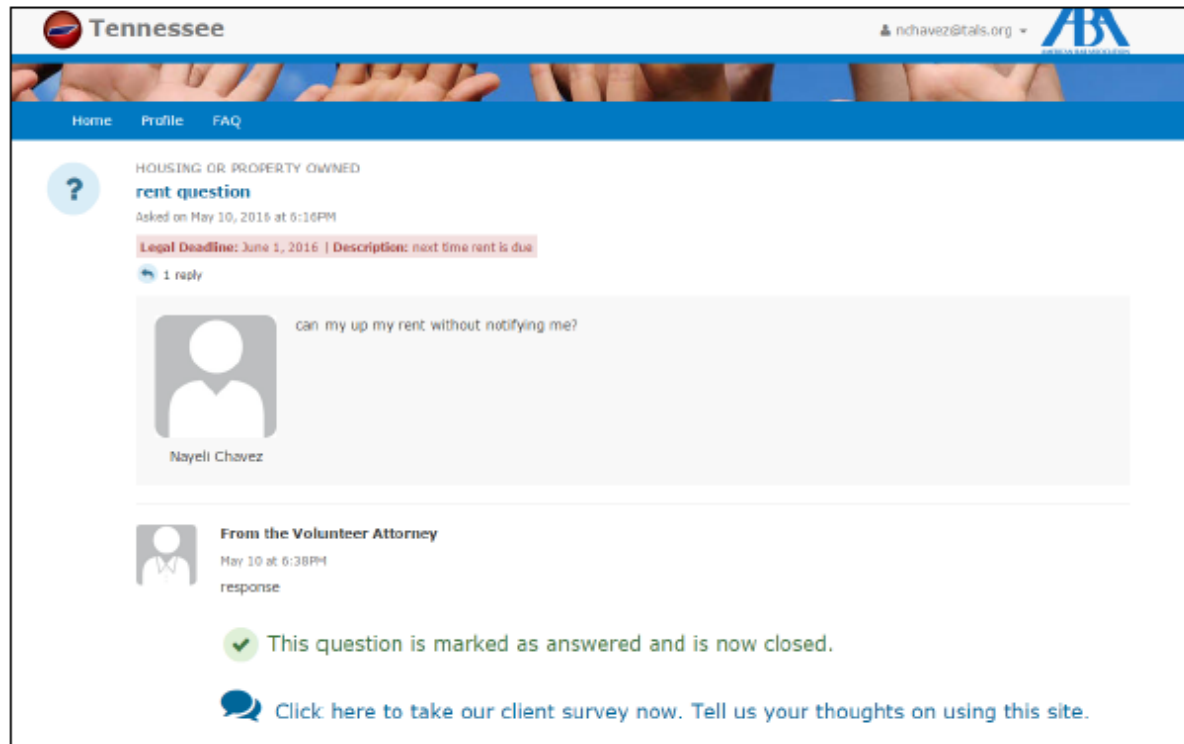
Tennessee

nchavez@tals.org

ABA

AMERICAN BAR ASSOCIATION

Home Profile FAQ

?

HOUSING OR PROPERTY OWNED

rent question

Asked on May 10, 2016 at 6:16PM

Legal Deadline: June 1, 2016 | Description: next time rent is due

1 reply

can my up my rent without notifying me?

Nayeli Chavez

From the Volunteer Attorney

May 10 at 6:38PM

response

This question is marked as answered and is now closed.

Click here to take our client survey now. Tell us your thoughts on using this site.